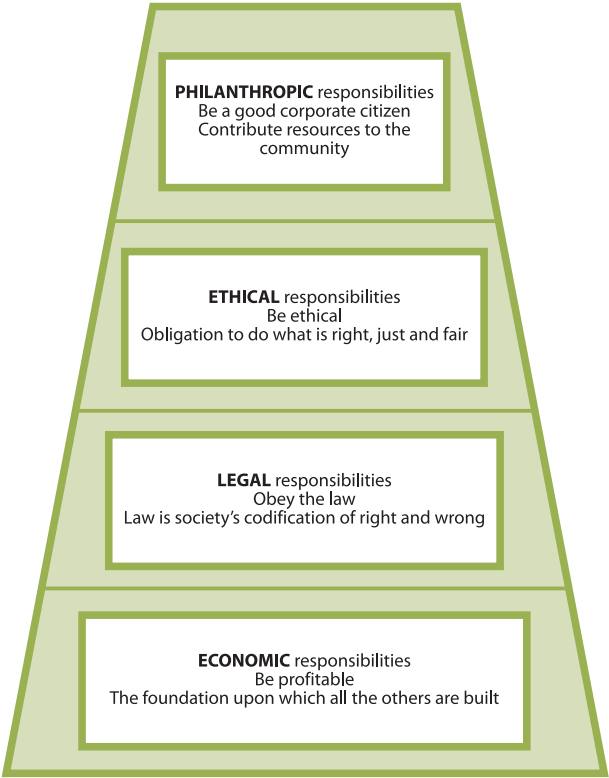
**PHILANTHROPIC** responsibilities
Be a good corporate citizen
Contribute resources to the community

**ETHICAL** responsibilities
Be ethical
Obligation to do what is right, just and fair

**LEGAL** responsibilities
Obey the law
Law is society's codification of right and wrong

**ECONOMIC** responsibilities
Be profitable
The foundation upon which all the others are built